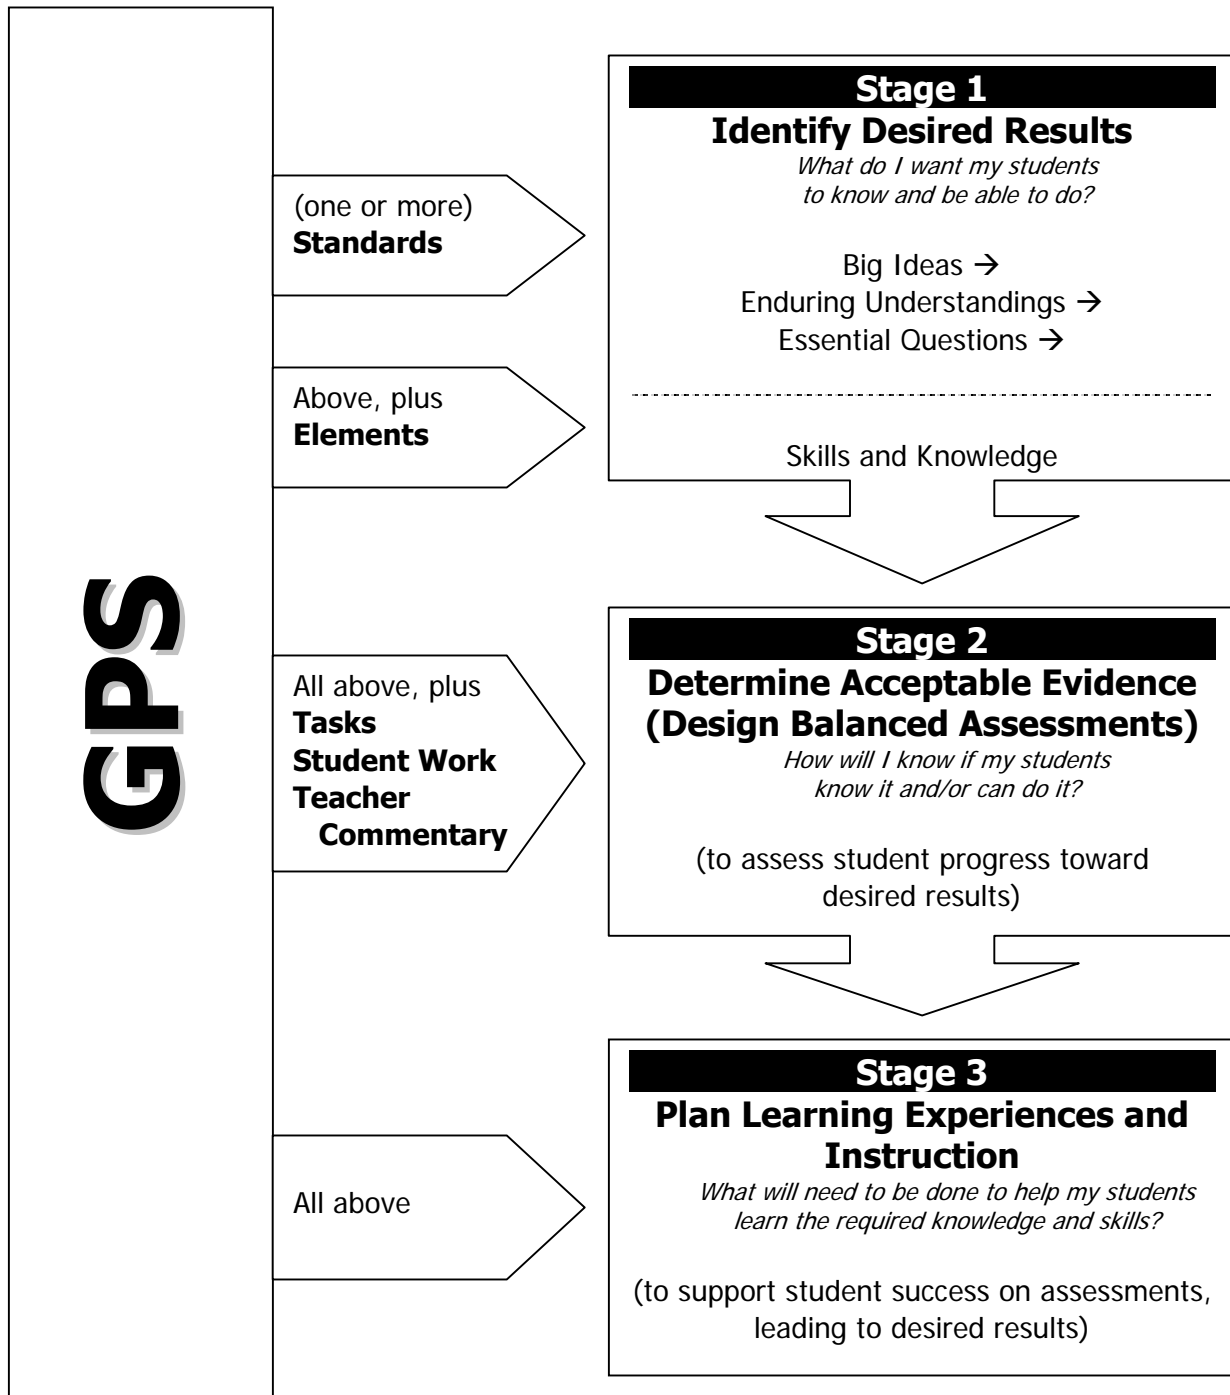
GPS

(one or more)
**Standards**

Above, plus
**Elements**

All above, plus
**Tasks**
**Student Work**
**Teacher Commentary**

All above

**Stage 1**
**Identify Desired Results**
*What do I want my students to know and be able to do?*

Big Ideas →
Enduring Understandings →
Essential Questions →

Skills and Knowledge

**Stage 2**
**Determine Acceptable Evidence (Design Balanced Assessments)**
*How will I know if my students know it and/or can do it?*

(to assess student progress toward desired results)

**Stage 3**
**Plan Learning Experiences and Instruction**
*What will need to be done to help my students learn the required knowledge and skills?*

(to support student success on assessments, leading to desired results)